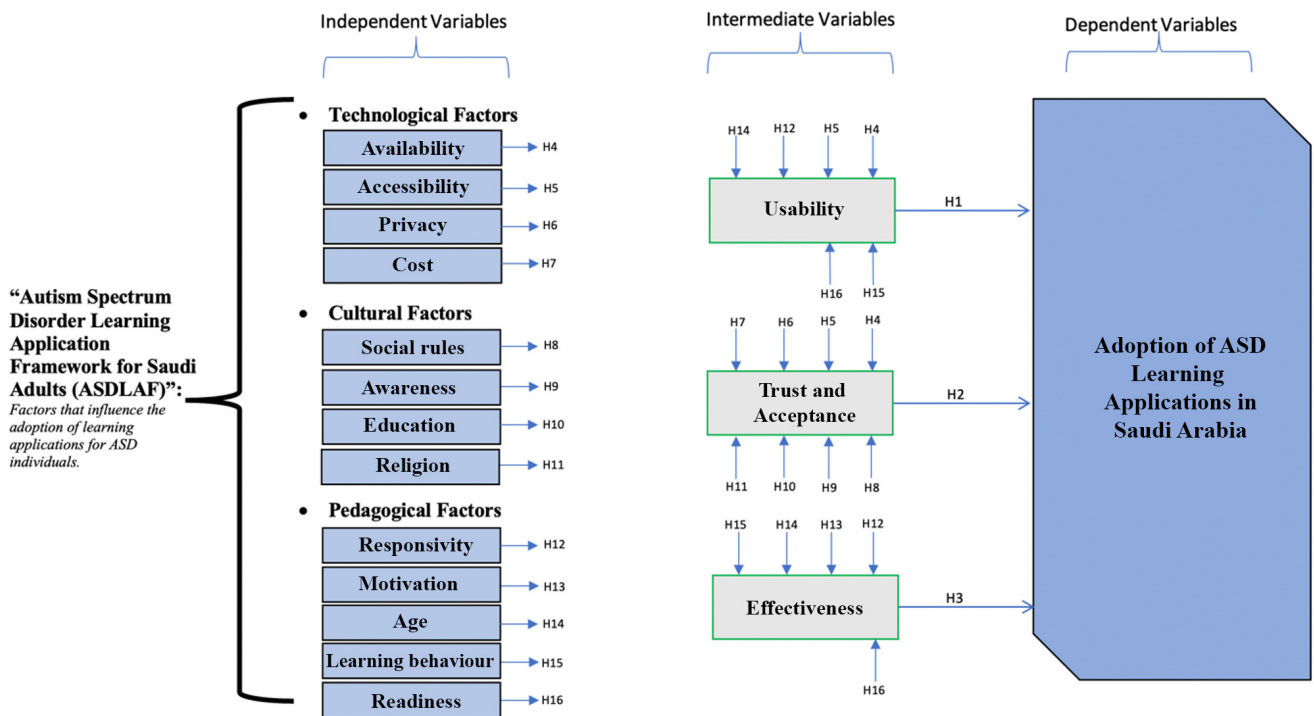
Independent Variables

Intermediate Variables

Dependent Variables

"Autism Spectrum Disorder Learning Application Framework for Saudi Adults (ASDLAF)":
Factors that influence the adoption of learning applications for ASD individuals.

• Technological Factors

Availability H4

Accessibility H5

Privacy H6

Cost H7

• Cultural Factors

Social rules H8

Awareness H9

Education H10

Religion H11

• Pedagogical Factors

Responsivity H12

Motivation H13

Age H14

Learning behaviour H15

Readiness H16

H14 H12 H5 H4

Usability

H16 H15

H1

H7 H6 H5 H4

Trust and Acceptance

H11 H10 H9 H8

H2

H15 H14 H13 H12

Effectiveness

H16

H3

Adoption of ASD Learning Applications in Saudi Arabia